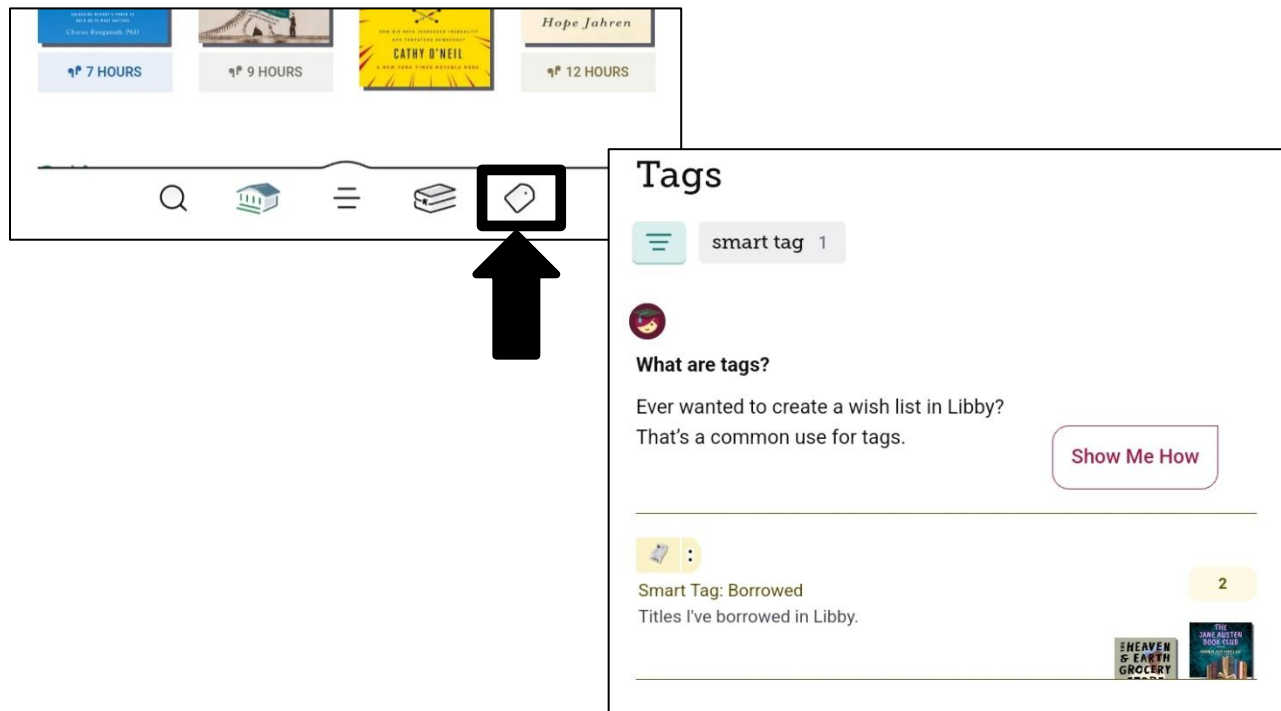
Charan Ranganath, PhD

7 HOURS

9 HOURS

CATHY O'NEIL

A NEW YORK TIMES NOTABLE BOOK

Hope Jahren

12 HOURS

Tags

smart tag 1

What are tags?

Ever wanted to create a wish list in Libby? That's a common use for tags.

Show Me How

Smart Tag: Borrowed

Titles I've borrowed in Libby.

2

THE HEAVEN & EARTH GROCERY STORE

THE JANE AUSTEN BOOK CLUB